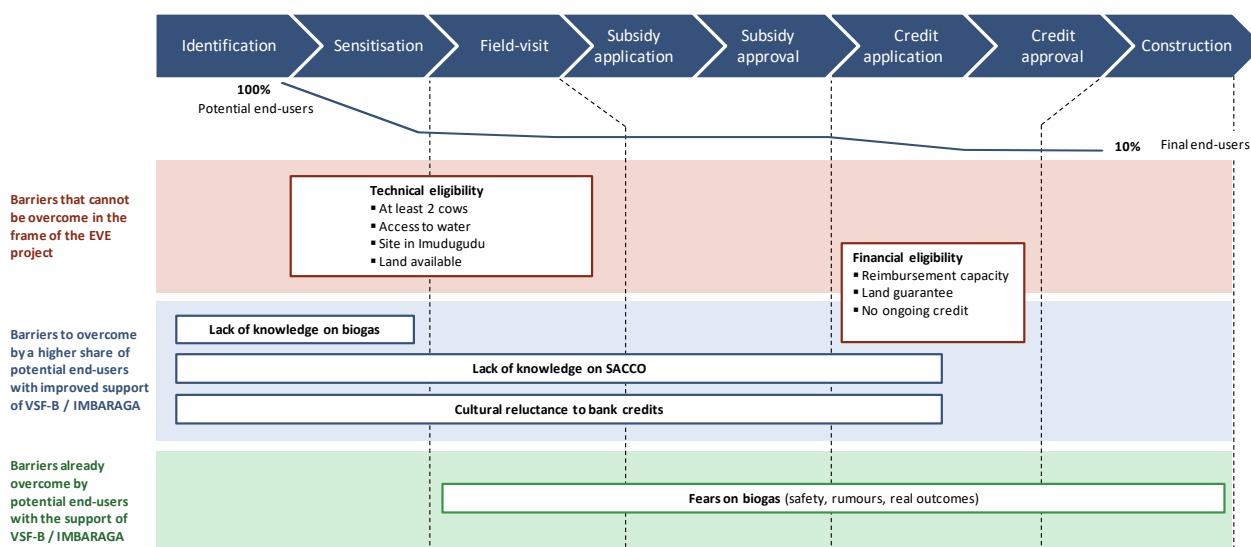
Identification

Sensitisation

Field-visit

Subsidy application

Subsidy approval

Credit application

Credit approval

Construction

100%
Potential end-users

10%

Final end-users

Barriers that cannot be overcome in the frame of the EVE project

Technical eligibility
▪ At least 2 cows
▪ Access to water
▪ Site in Imudugudu
▪ Land available

Financial eligibility
▪ Reimbursement capacity
▪ Land guarantee
▪ No ongoing credit

Barriers to overcome by a higher share of potential end-users with improved support of VSF-B / IMBARAGA

Lack of knowledge on biogas

Lack of knowledge on SACCO

Cultural reluctance to bank credits

Barriers already overcome by potential end-users with the support of VSF-B / IMBARAGA

Fears on biogas (safety, rumours, real outcomes)